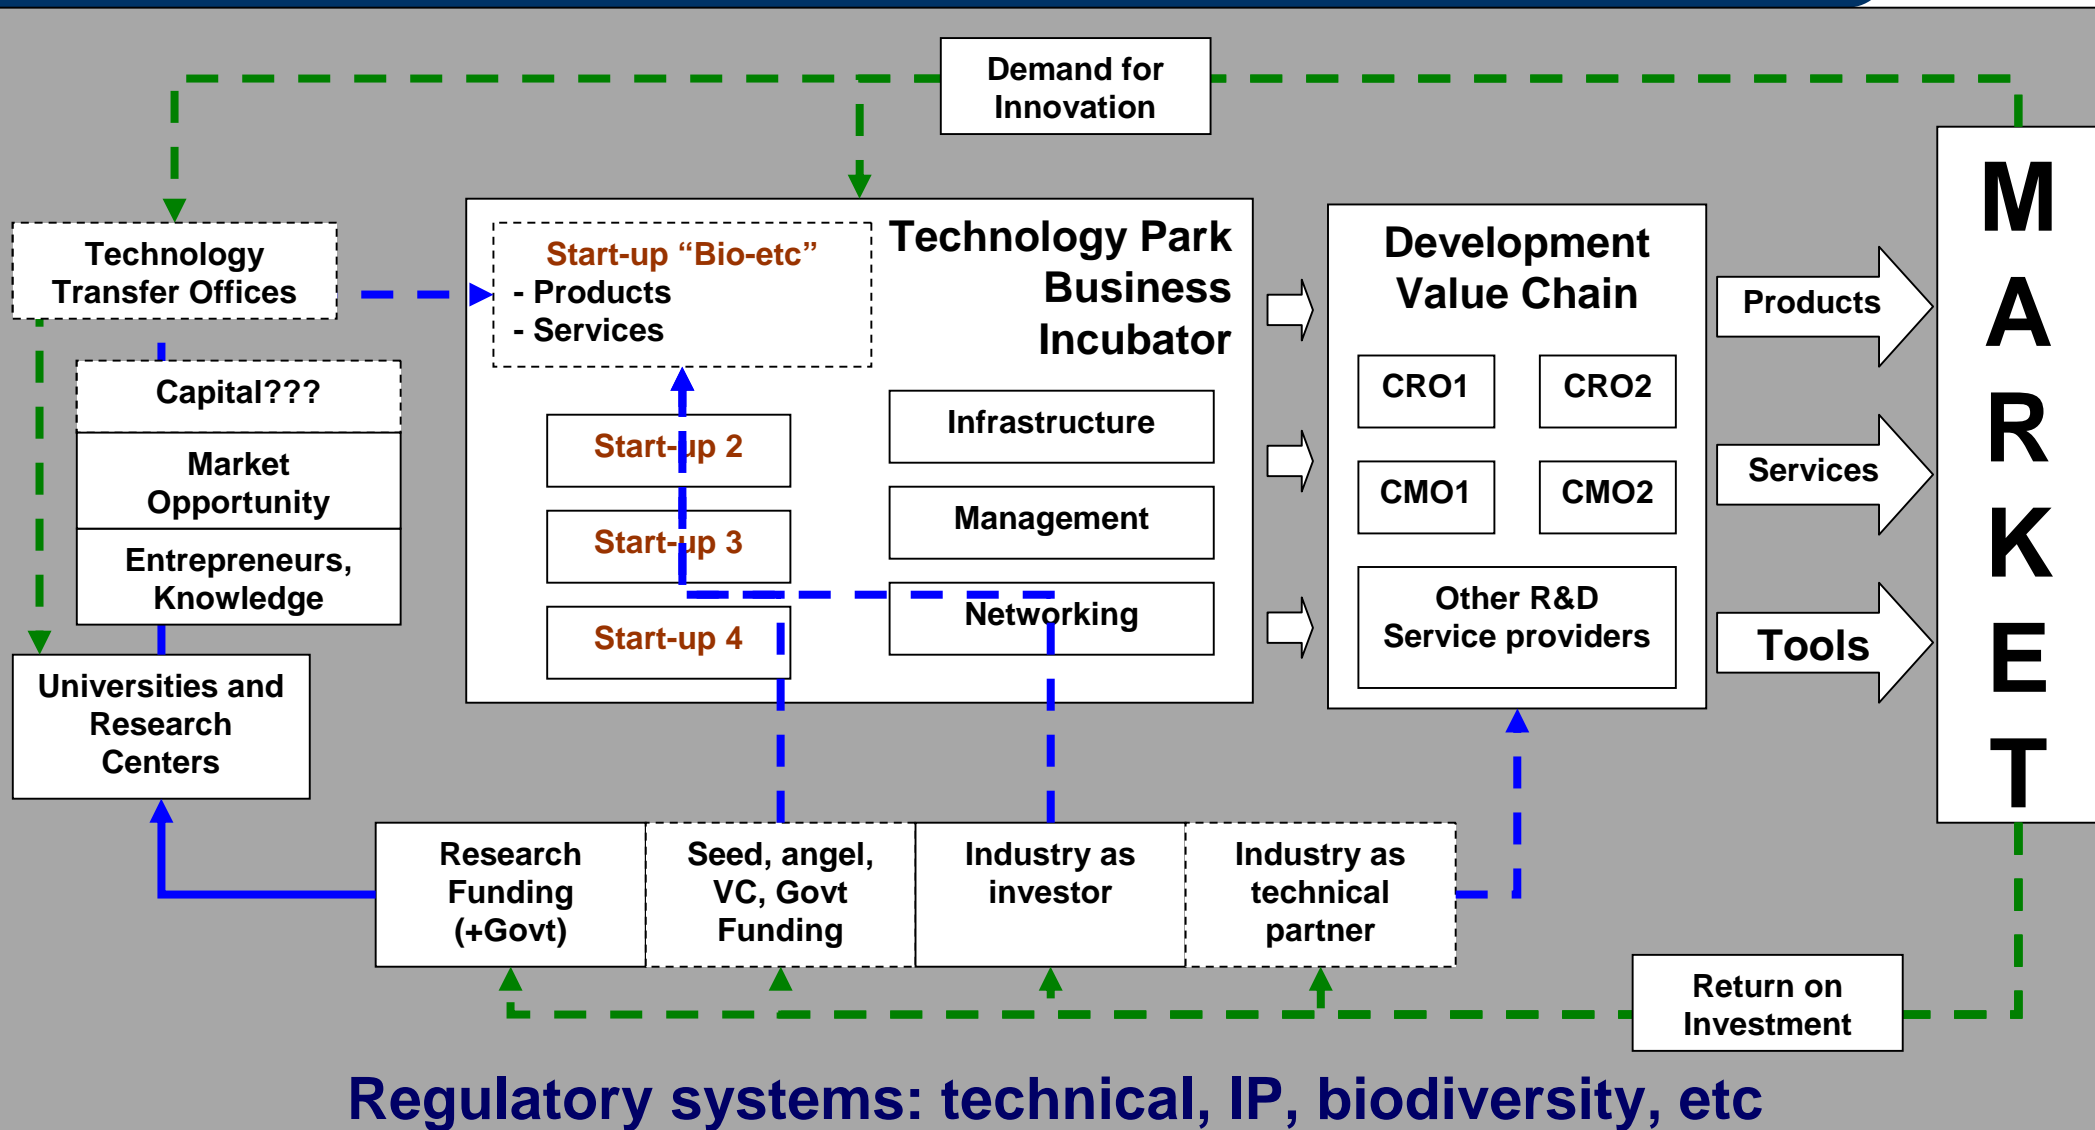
Demand for Innovation

Technology Transfer Offices

Capital???

Market Opportunity

Entrepreneurs, Knowledge

Universities and Research Centers

Start-up “Bio-etc”
- Products
- Services

Technology Park Business Incubator

Start-up 2

Start-up 3

Start-up 4

Infrastructure

Management

Networking

Development Value Chain

CRO1

CRO2

CMO1

CMO2

Other R&D Service providers

Products

Services

Tools

MARKET

Research Funding (+Govt)

Seed, angel, VC, Govt Funding

Industry as investor

Industry as technical partner

Return on Investment

Regulatory systems: technical, IP, biodiversity, etc